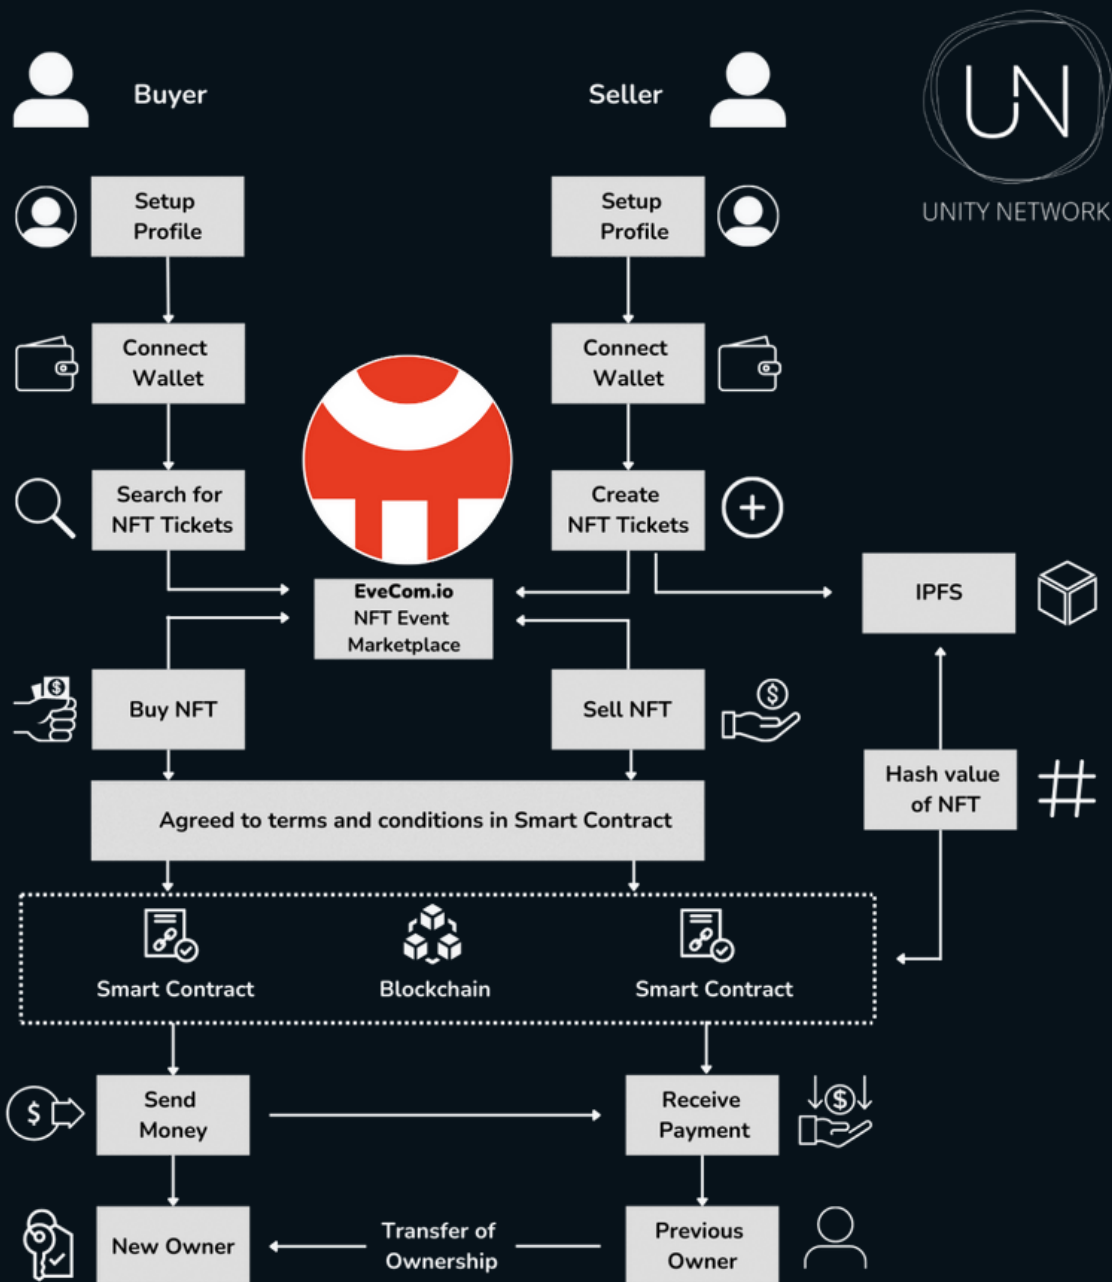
Buyer

Seller

UN
UNITY NETWORK

Setup Profile

Setup Profile

Connect Wallet

Connect Wallet

Search for NFT Tickets

Create NFT Tickets

EveCom.io
NFT Event Marketplace

IPFS

Buy NFT

Sell NFT

Hash value of NFT

Agreed to terms and conditions in Smart Contract

Smart Contract

Blockchain

Smart Contract

Send Money

Receive Payment

New Owner

Transfer of Ownership

Previous Owner